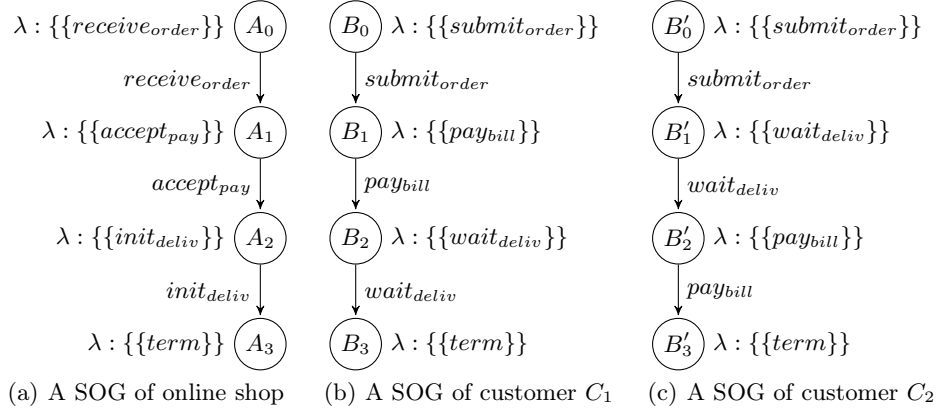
$\lambda : \{\{receive_{order}\}\}$ $A_0$

$receive_{order}$

$\lambda : \{\{accept_{pay}\}\}$ $A_1$

$accept_{pay}$

$\lambda : \{\{init_{deliv}\}\}$ $A_2$

$init_{deliv}$

$\lambda : \{\{term\}\}$ $A_3$

(a) A SOG of online shop

$B_0$ $\lambda : \{\{submit_{order}\}\}$

$submit_{order}$

$B_1$ $\lambda : \{\{pay_{bill}\}\}$

$pay_{bill}$

$B_2$ $\lambda : \{\{wait_{deliv}\}\}$

$wait_{deliv}$

$B_3$ $\lambda : \{\{term\}\}$

(b) A SOG of customer $C_1$

$B'_0$ $\lambda : \{\{submit_{order}\}\}$

$submit_{order}$

$B'_1$ $\lambda : \{\{wait_{deliv}\}\}$

$wait_{deliv}$

$B'_2$ $\lambda : \{\{pay_{bill}\}\}$

$pay_{bill}$

$B'_3$ $\lambda : \{\{term\}\}$

(c) A SOG of customer $C_2$